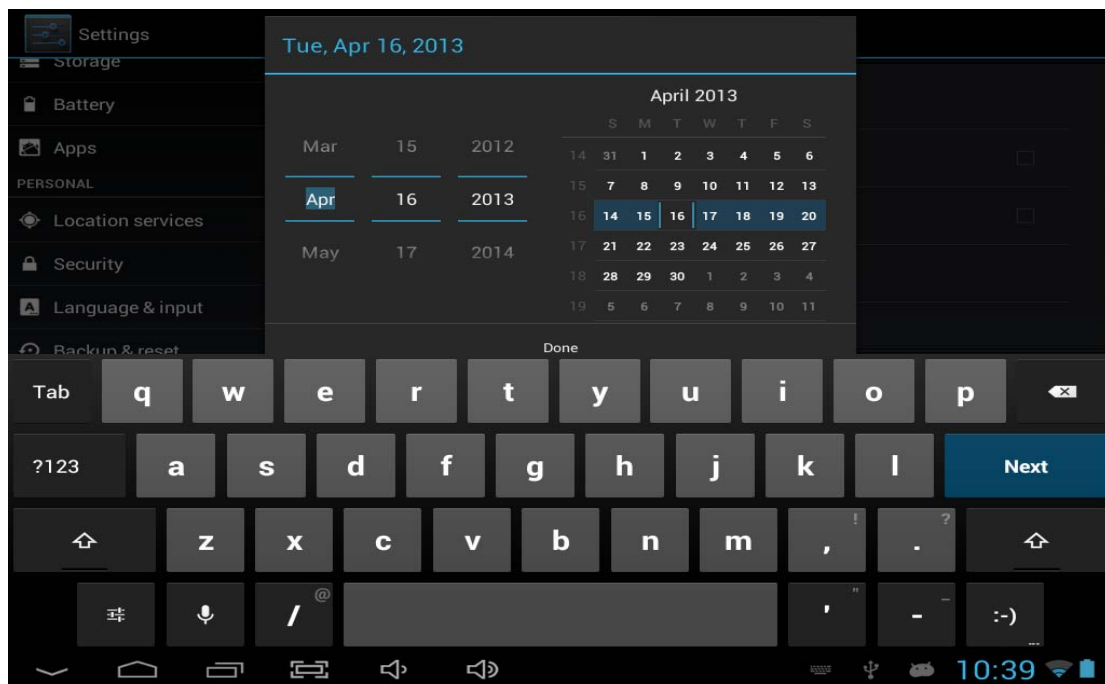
Settings
Storage
Battery
Apps
PERSONAL
Location services
Security
Language & input
Backup & reset

Tue, Apr 16, 2013

| Mar | 15 | 2012 |
|---|---|---|
| Apr | 16 | 2013 |
| May | 17 | 2014 |

April 2013

| | S | M | T | W | T | F | S |
|---|---|---|---|---|---|---|---|
| 14 | 31 | 1 | 2 | 3 | 4 | 5 | 6 |
| 15 | 7 | 8 | 9 | 10 | 11 | 12 | 13 |
| 16 | 14 | 15 | 16 | 17 | 18 | 19 | 20 |
| 17 | 21 | 22 | 23 | 24 | 25 | 26 | 27 |
| 18 | 28 | 29 | 30 | 1 | 2 | 3 | 4 |
| 19 | 5 | 6 | 7 | 8 | 9 | 10 | 11 |

Done

Tab q w e r t y u i o p
?123 a s d f g h j k l Next
z x c v b n m , ! . ?
/ @ ' " - _ :-)

10:39